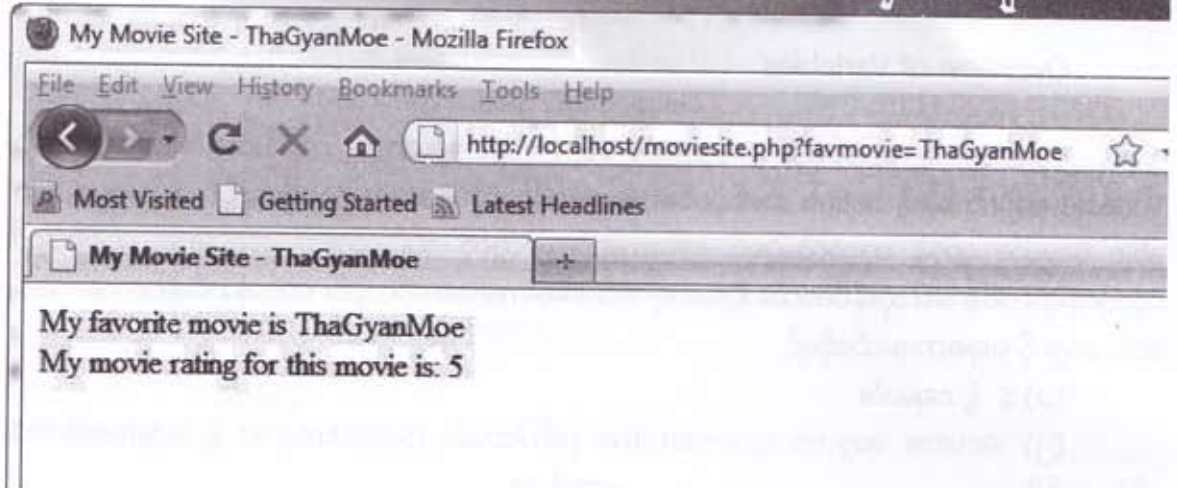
My Movie Site - ThaGyanMoe - Mozilla Firefox

File Edit View History Bookmarks Tools Help

http://localhost/moviesite.php?favmovie=ThaGyanMoe

Most Visited Getting Started Latest Headlines

My Movie Site - ThaGyanMoe

+

My favorite movie is ThaGyanMoe
My movie rating for this movie is: 5